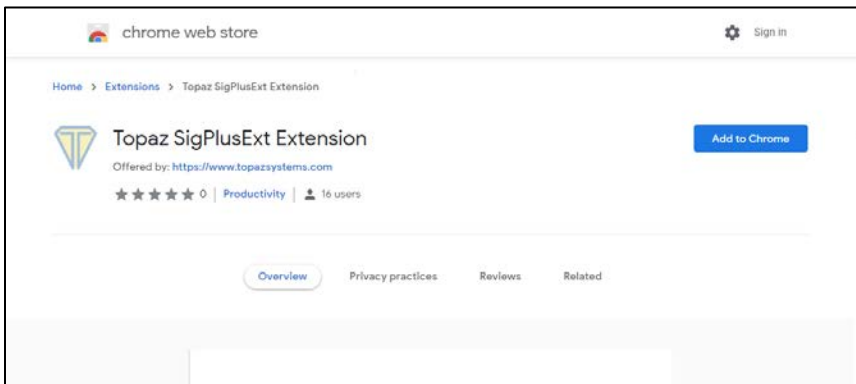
chrome web store

Sign in

Home > Extensions > Topaz SigPlusExt Extension

Topaz SigPlusExt Extension

Offered by: https://www.topazsystems.com

★★★★★ 0 | Productivity | 16 users

Add to Chrome

Overview

Privacy practices

Reviews

Related